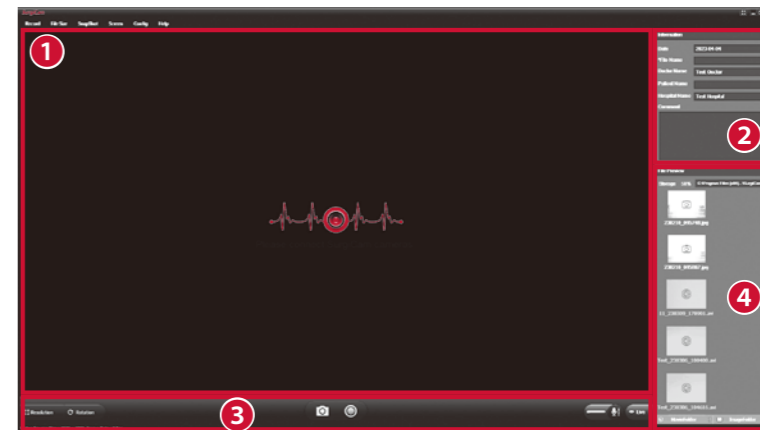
SnapCam

Record File Set SnapShot Screen Config Help

1

Information

Date 2023-04-06

File Name

Doctor Name Test Doctor

Patient Name

Hospital Name Test Hospital

Comment

2

File Preview

Storage SPS C:\Program Files (x86)\ SnapCam

230210_095749.jpg

230210_095807.jpg

4

11_230209_170801.avi

Test_230205_100400.avi

Test_230205_100453.avi

Resolution Rotation

3

Live